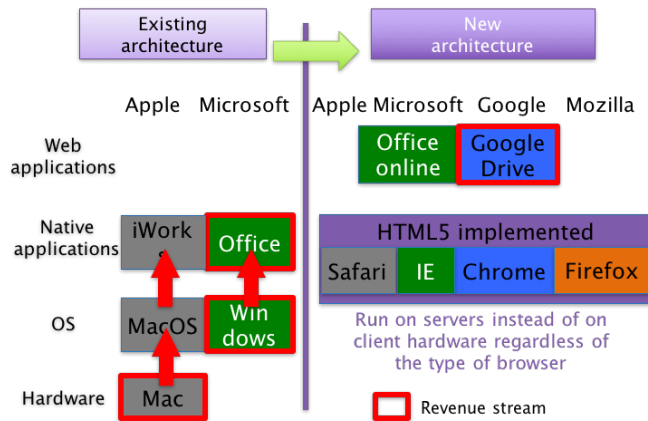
Existing architecture

New architecture

Apple Microsoft

Apple Microsoft Google Mozilla

Web applications

Office online

Google Drive

Native applications

iWork

Office

HTML5 implemented

Safari IE Chrome Firefox

OS

MacOS

Win dows

Run on servers instead of on client hardware regardless of the type of browser

Hardware

Mac

Revenue stream